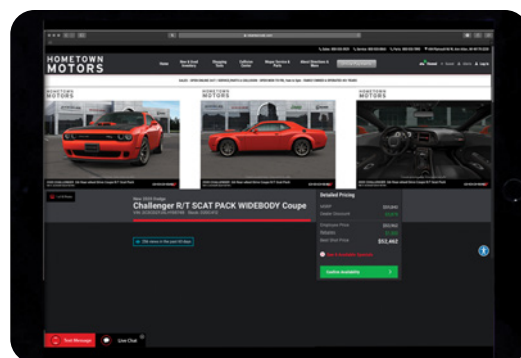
HOMETOWN MOTORS

HOMETOWN MOTORS

HOMETOWN MOTORS

HOMETOWN MOTORS

New 2019 Dodge

Challenger R/T SCAT PACK WIDEBODY Coupe

Detailed Pricing

MSRP

Dealer Discount

Employee Price

Rebates

Best Deal Price

$52,462

Confirm Availability

Text Message

Live Chat